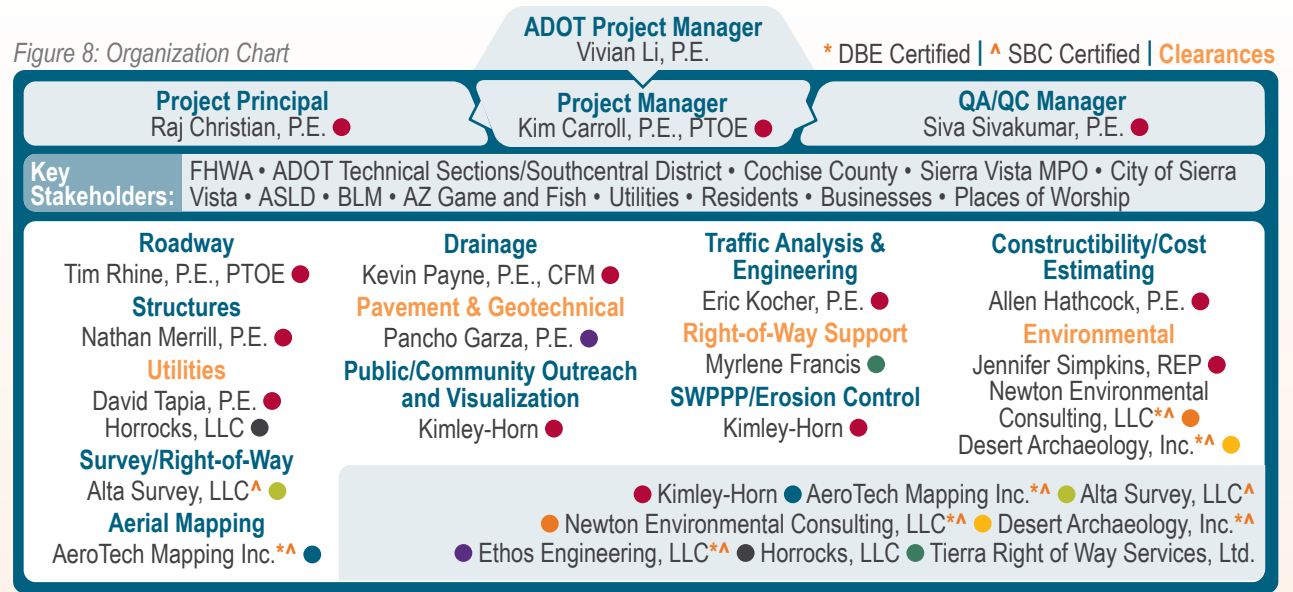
Figure 8: Organization Chart

ADOT Project Manager
Vivian Li, P.E.

* DBE Certified | ^ SBC Certified | Clearances

Project Principal
Raj Christian, P.E.

Project Manager
Kim Carroll, P.E., PTOE

QA/QC Manager
Siva Sivakumar, P.E.

Key Stakeholders: FHWA • ADOT Technical Sections/Southcentral District • Cochise County • Sierra Vista MPO • City of Sierra Vista • ASLD • BLM • AZ Game and Fish • Utilities • Residents • Businesses • Places of Worship

Roadway
Tim Rhine, P.E., PTOE
Structures
Nathan Merrill, P.E.
Utilities
David Tapia, P.E.
Horrocks, LLC
Survey/Right-of-Way
Alta Survey, LLC^
Aerial Mapping
AeroTech Mapping Inc.*^

Drainage
Kevin Payne, P.E., CFM
Pavement & Geotechnical
Pancho Garza, P.E.
Public/Community Outreach and Visualization
Kimley-Horn

Traffic Analysis & Engineering
Eric Kocher, P.E.
Right-of-Way Support
Myrlene Francis
SWPPP/Erosion Control
Kimley-Horn

Constructibility/Cost Estimating
Allen Hathcock, P.E.
Environmental
Jennifer Simpkins, REP
Newton Environmental Consulting, LLC*^
Desert Archaeology, Inc.*^

Kimley-Horn AeroTech Mapping Inc.*^ Alta Survey, LLC^
Newton Environmental Consulting, LLC*^ Desert Archaeology, Inc.*^
Ethos Engineering, LLC*^ Horrocks, LLC Tierra Right of Way Services, Ltd.